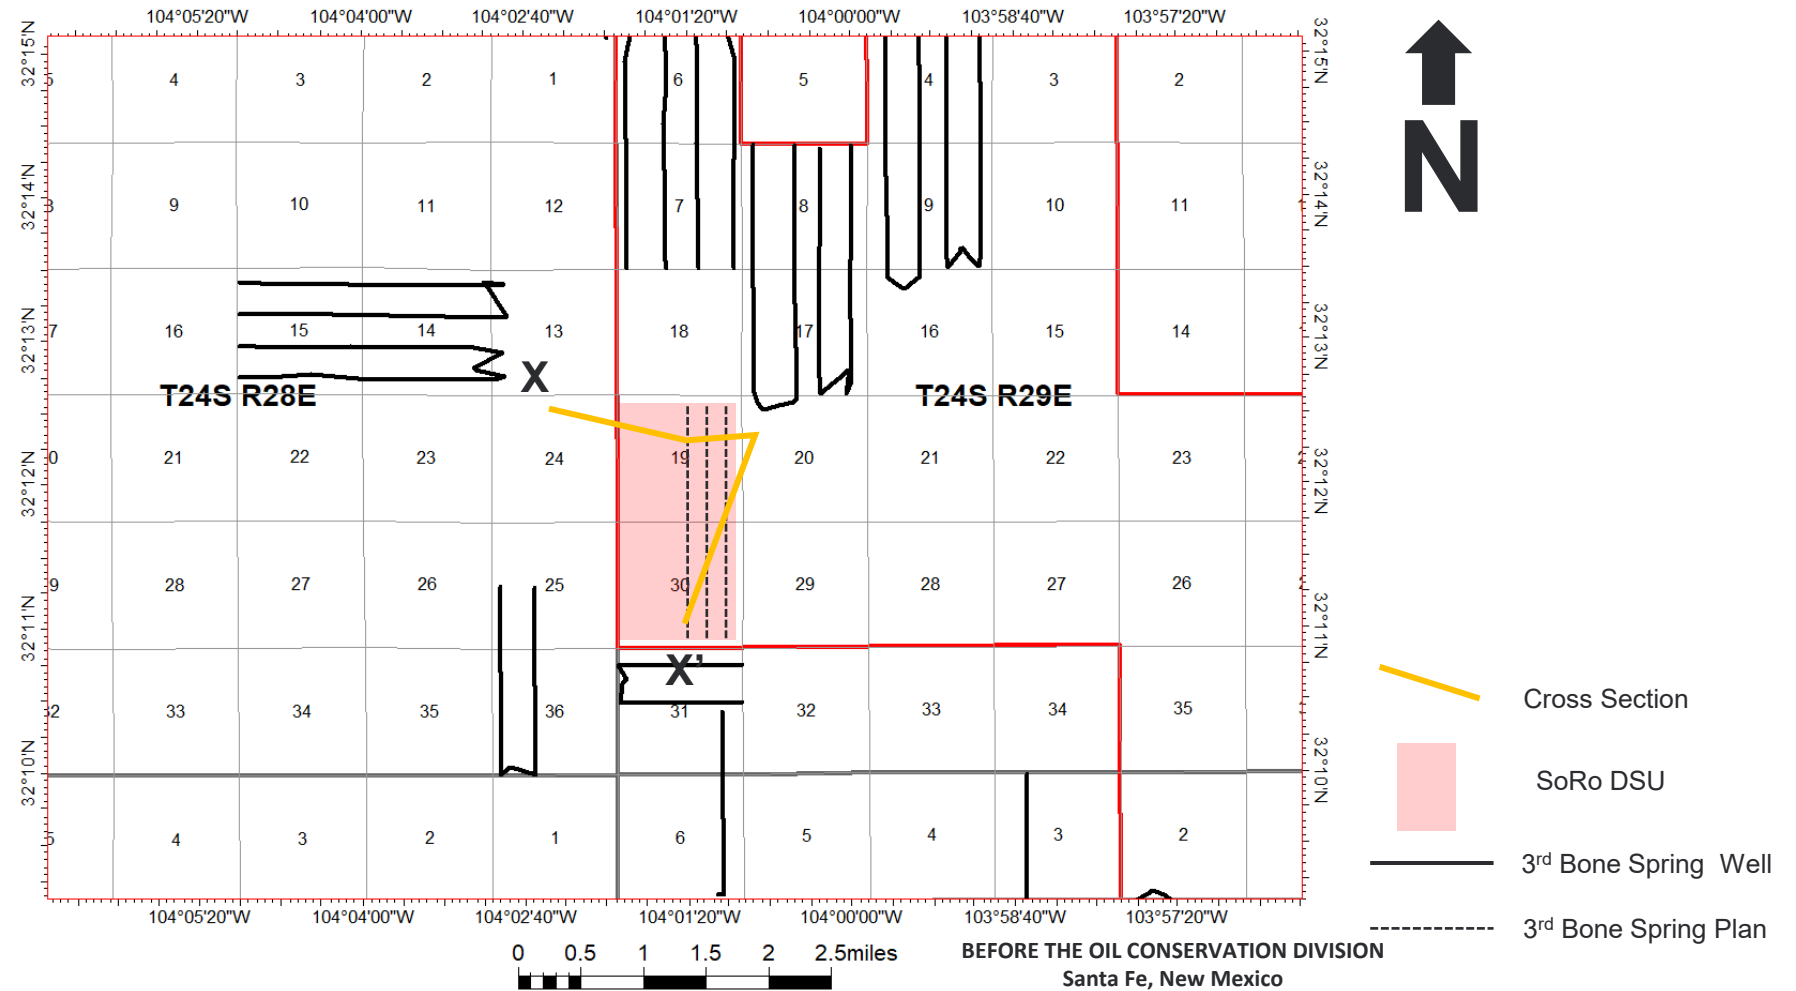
104°05'20"W 104°04'00"W 104°02'40"W 104°01'20"W 104°00'00"W 103°58'40"W 103°57'20"W

32°15'N 32°14'N 32°13'N 32°12'N 32°11'N 32°10'N

N

5 4 3 2 1 6 5 4 3 2
3 9 10 11 12 7 8 9 10 11
7 16 15 14 13 18 17 16 15 14
T24S R28E
X
T24S R29E
0 21 22 23 24 19 20 21 22 23
9 28 27 26 25 30 29 28 27 26
X'
2 33 34 35 36 31 32 33 34 35
5 4 3 2 1 6 5 4 3 2

104°05'20"W 104°04'00"W 104°02'40"W 104°01'20"W 104°00'00"W 103°58'40"W 103°57'20"W

0 0.5 1 1.5 2 2.5miles

BEFORE THE OIL CONSERVATION DIVISION
Santa Fe, New Mexico

Cross Section
SoRo DSU
3$^{rd}$ Bone Spring Well
3$^{rd}$ Bone Spring Plan